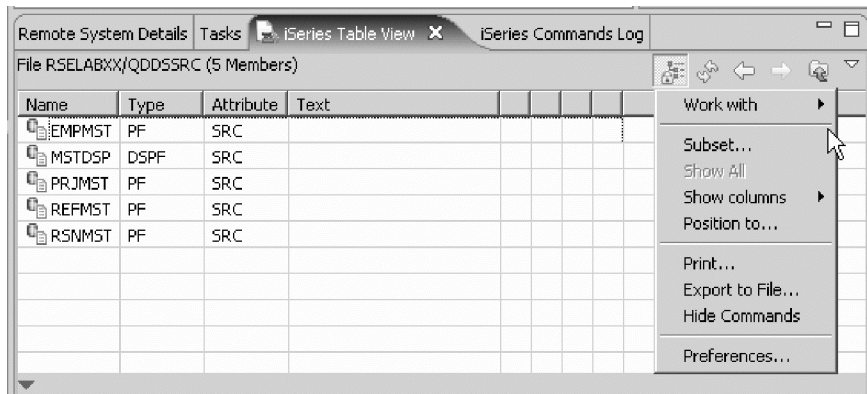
Remote System Details | Tasks | iSeries Table View | iSeries Commands Log

File RSELABXX/QDDSSRC (5 Members)

| Name | Type | Attribute | Text |
|---|---|---|---|
| EMPMST | PF | SRC | |
| MSTDSP | DSPF | SRC | |
| PRJMST | PF | SRC | |
| REFMST | PF | SRC | |
| RSNMST | PF | SRC | |

Work with
Subset...
Show All
Show columns
Position to...
Print...
Export to File...
Hide Commands
Preferences...